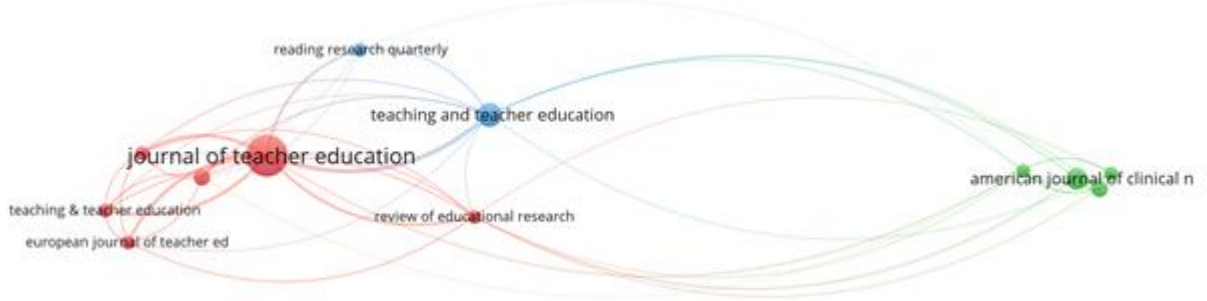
reading research quarterly

teaching and teacher education

journal of teacher education

american journal of clinical n

teaching & teacher education

review of educational research

european journal of teacher ed